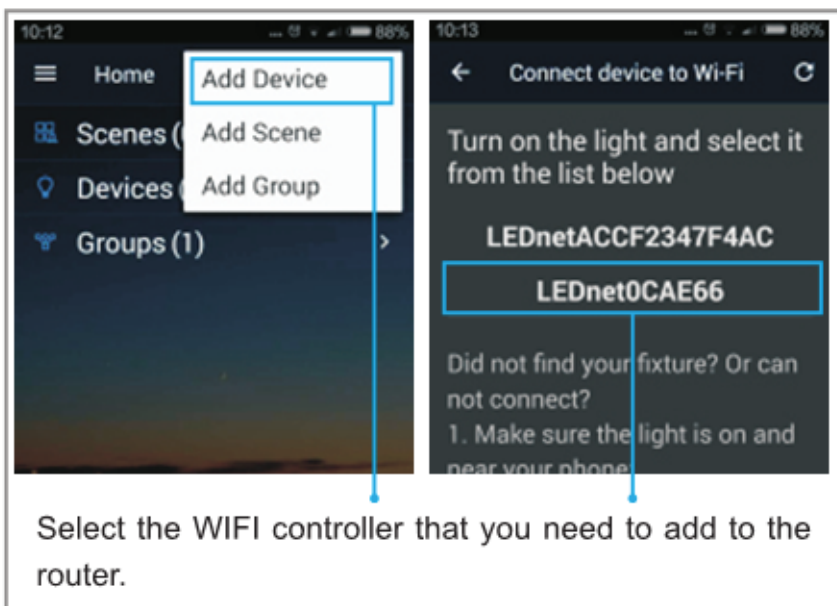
10:12 88%

Home

Add Device

Add Scene

Add Group

Scenes (

Devices (

Groups (1)

10:13 88%

Connect device to Wi-Fi

Turn on the light and select it from the list below

LEDnetACCF2347F4AC

LEDnet0CAE66

Did not find your fixture? Or can not connect?

1. Make sure the light is on and near your phone

Select the WIFI controller that you need to add to the router.